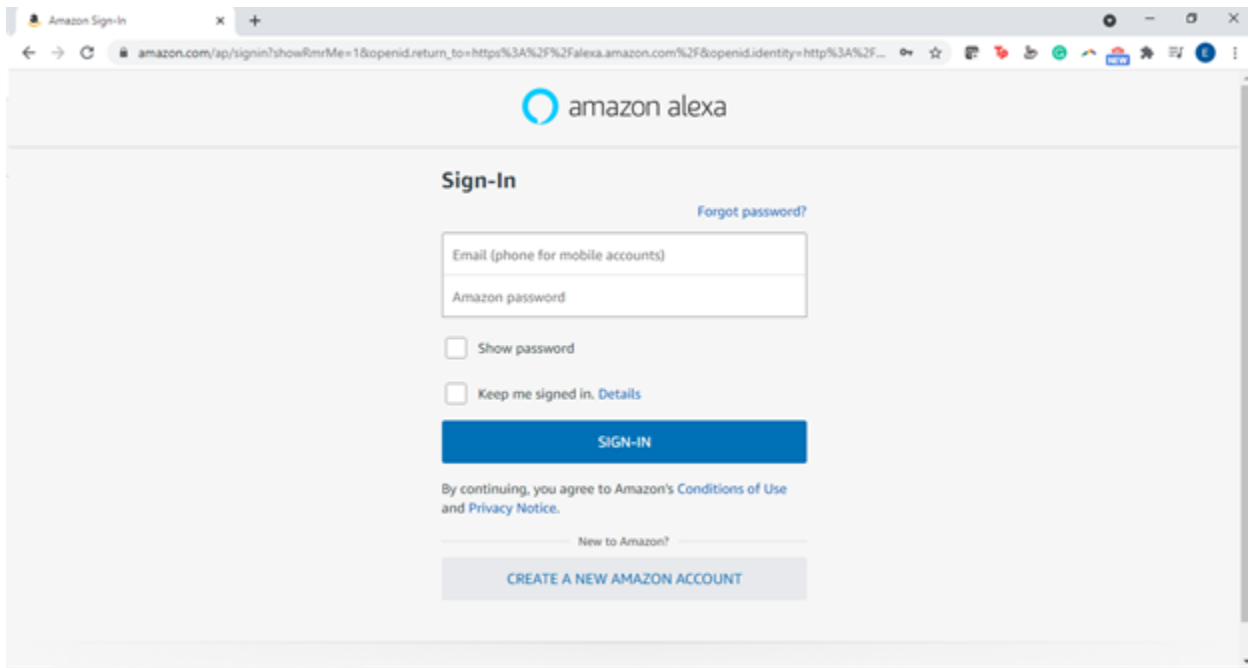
Amazon Sign-In

amazon.com/ap/signin?showRmrMe=1&openid.return_to=https%3A%2F%2Falexa.amazon.com%2F&openid.identity=http%3A%2F...

NEW

E

amazon alexa

Sign-In

Forgot password?

Email (phone for mobile accounts)

Amazon password

Show password

Keep me signed in. Details

SIGN-IN

By continuing, you agree to Amazon's Conditions of Use and Privacy Notice.

New to Amazon?

CREATE A NEW AMAZON ACCOUNT